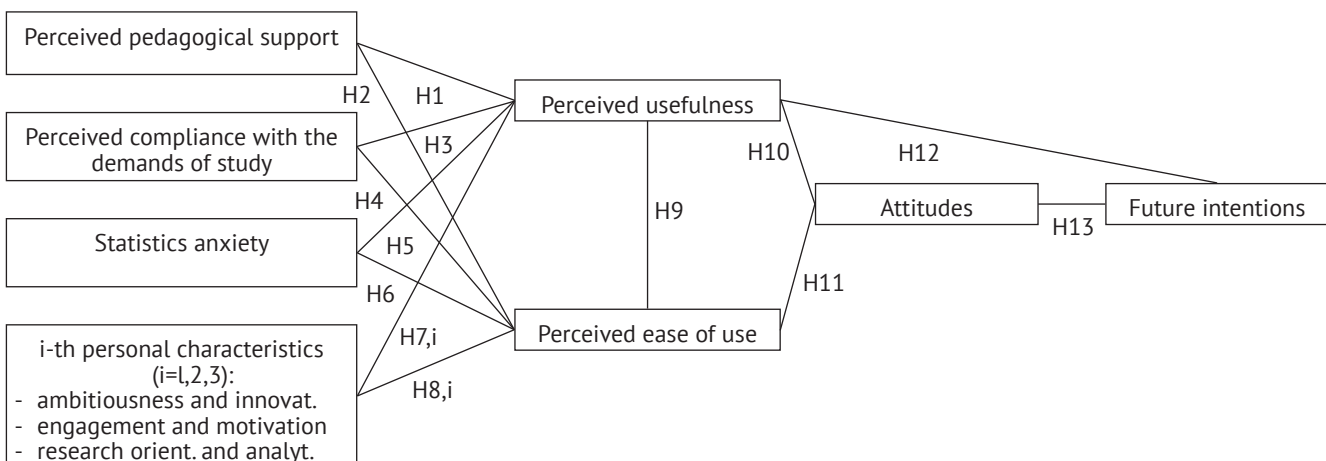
Perceived pedagogical support

Perceived compliance with the demands of study

Statistics anxiety

i-th personal characteristics (i=l,2,3):
- ambitiousness and innovat.
- engagement and motivation
- research orient. and analyt.

H2
H1
H3
H4
H5
H6
H7,i
H8,i

Perceived usefulness

H9

Perceived ease of use

H10
H11
H12

Attitudes

H13

Future intentions